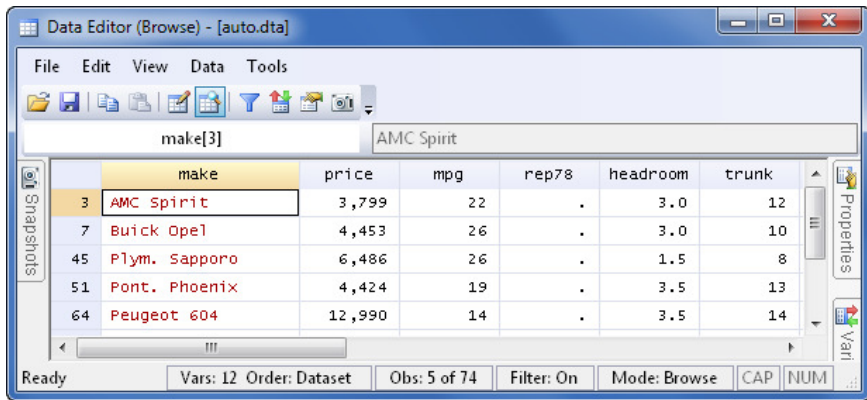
Data Editor (Browse) - [auto.dta]

File Edit View Data Tools

make[3] AMC Spirit

Snapshots

| | make | price | mpg | rep78 | headroom | trunk |
|---|---|---|---|---|---|---|
| 3 | AMC Spirit | 3,799 | 22 | . | 3.0 | 12 |
| 7 | Buick Opel | 4,453 | 26 | . | 3.0 | 10 |
| 45 | Plym. Sapporo | 6,486 | 26 | . | 1.5 | 8 |
| 51 | Pont. Phoenix | 4,424 | 19 | . | 3.5 | 13 |
| 64 | Peugeot 604 | 12,990 | 14 | . | 3.5 | 14 |

Properties

Vari

Ready | Vars: 12 Order: Dataset | Obs: 5 of 74 | Filter: On | Mode: Browse | CAP | NUM